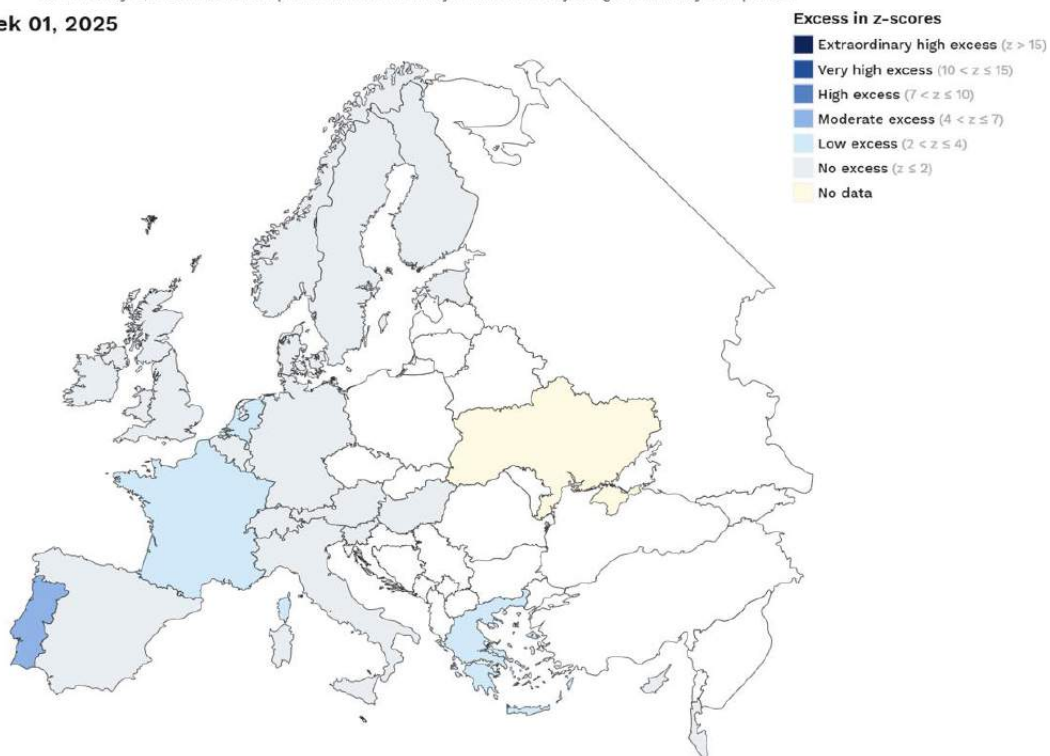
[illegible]
ek 01, 2025

Excess in z-scores
Extraordinary high excess ($z > 15$)
Very high excess ($10 < z \leq 15$)
High excess ($7 < z \leq 10$)
Moderate excess ($4 < z \leq 7$)
Low excess ($2 < z \leq 4$)
No excess ($z \leq 2$)
No data